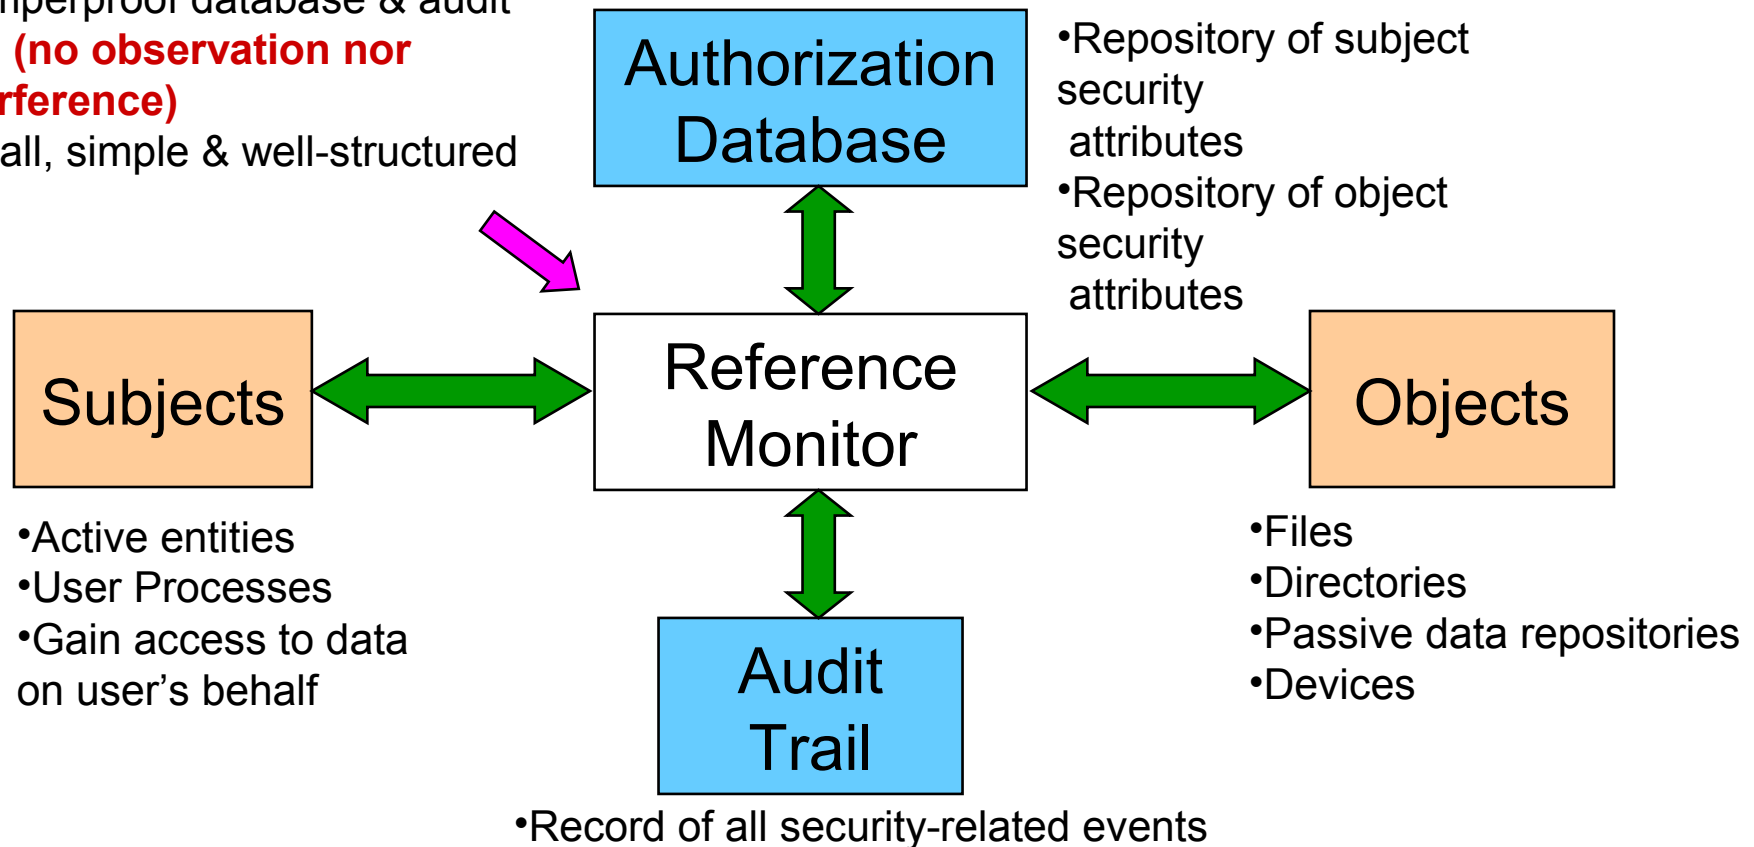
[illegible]nperproof database & audit
(no observation nor
rference)
all, simple & well-structured

Authorization Database

•Repository of subject security attributes
•Repository of object security attributes

Subjects

Reference Monitor

Objects

•Active entities
•User Processes
•Gain access to data on user’s behalf

•Files
•Directories
•Passive data repositories
•Devices

Audit Trail

•Record of all security-related events